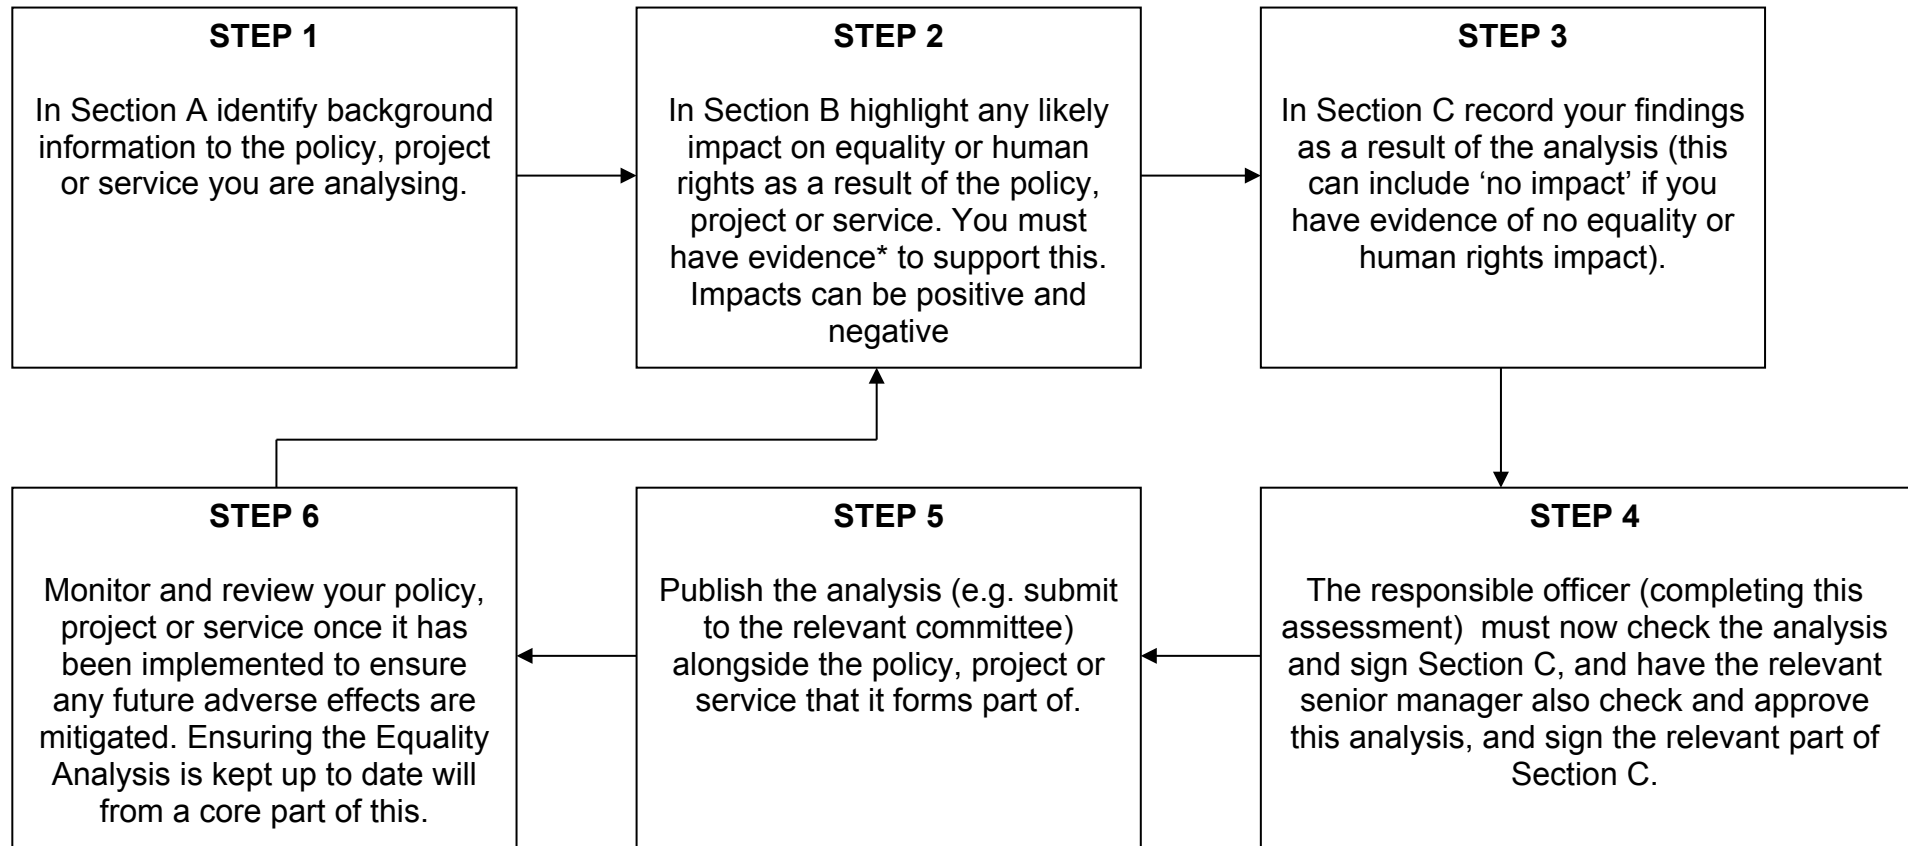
STEP 1

In Section A identify background information to the policy, project or service you are analysing.

STEP 2

In Section B highlight any likely impact on equality or human rights as a result of the policy, project or service. You must have evidence* to support this. Impacts can be positive and negative

STEP 3

In Section C record your findings as a result of the analysis (this can include 'no impact' if you have evidence of no equality or human rights impact).

STEP 4

The responsible officer (completing this assessment) must now check the analysis and sign Section C, and have the relevant senior manager also check and approve this analysis, and sign the relevant part of Section C.

STEP 5

Publish the analysis (e.g. submit to the relevant committee) alongside the policy, project or service that it forms part of.

STEP 6

Monitor and review your policy, project or service once it has been implemented to ensure any future adverse effects are mitigated. Ensuring the Equality Analysis is kept up to date will from a core part of this.